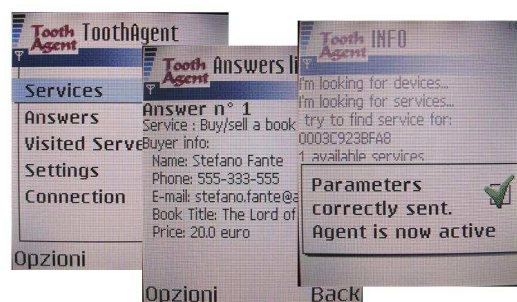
Tooth Agent ToothAgent

Services
Answers
Visited Serv
Settings
Connection

Opzioni

Tooth Agent Answers li

Answer n° 1
Service : Buy/sell a book
Buyer info:
Name: Stefano Fante
Phone: 555-333-555
E-mail: stefano.fante@a
Book Title: The Lord of
Price: 20.0 euro

Opzioni

Tooth Agent INFO

I'm looking for devices...
I'm looking for services...
try to find service for:
0003C923BFA8
1 available services

Parameters correctly sent. Agent is now active

Back